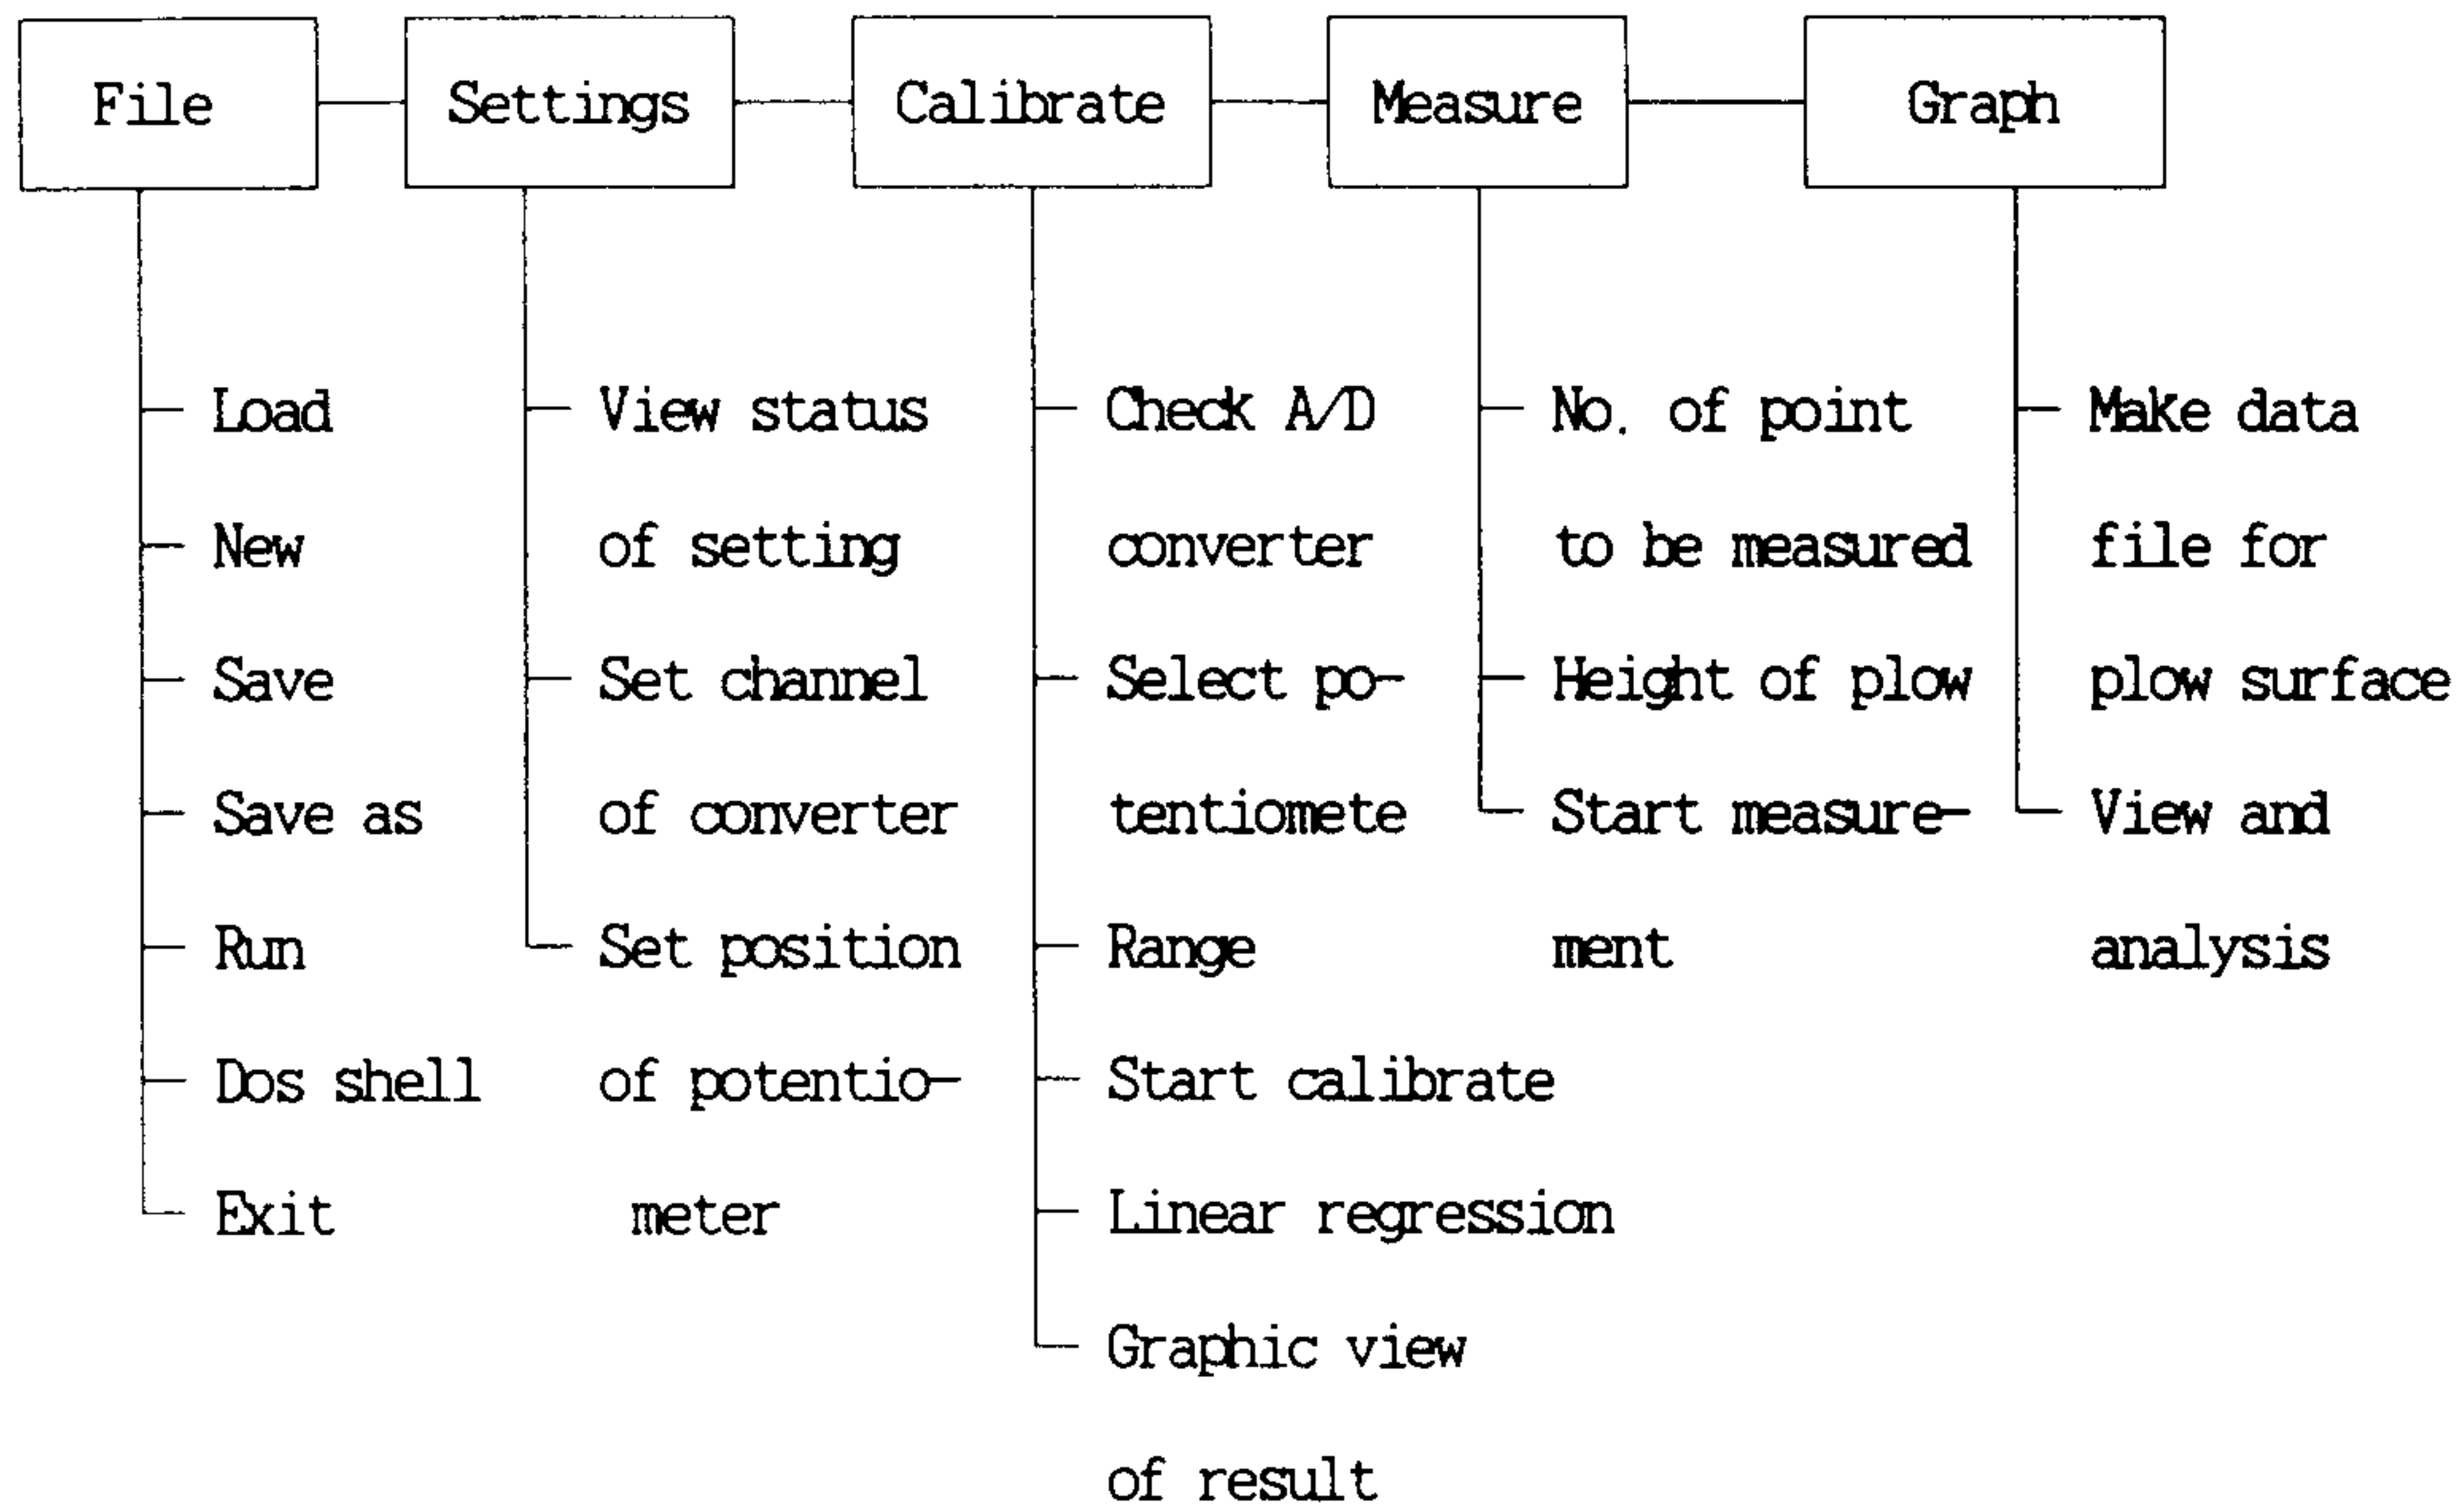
File

Load
New
Save
Save as
Run
Dos shell
Exit

Settings

View status of setting
Set channel of converter
Set position of potentiometer

Calibrate

Check A/D converter
Select potentiomete
Range
Start calibrate
Linear regression
Graphic view of result

Measure

No. of point to be measured
Height of plow
Start measurement

Graph

Make data file for plow surface
View and analysis